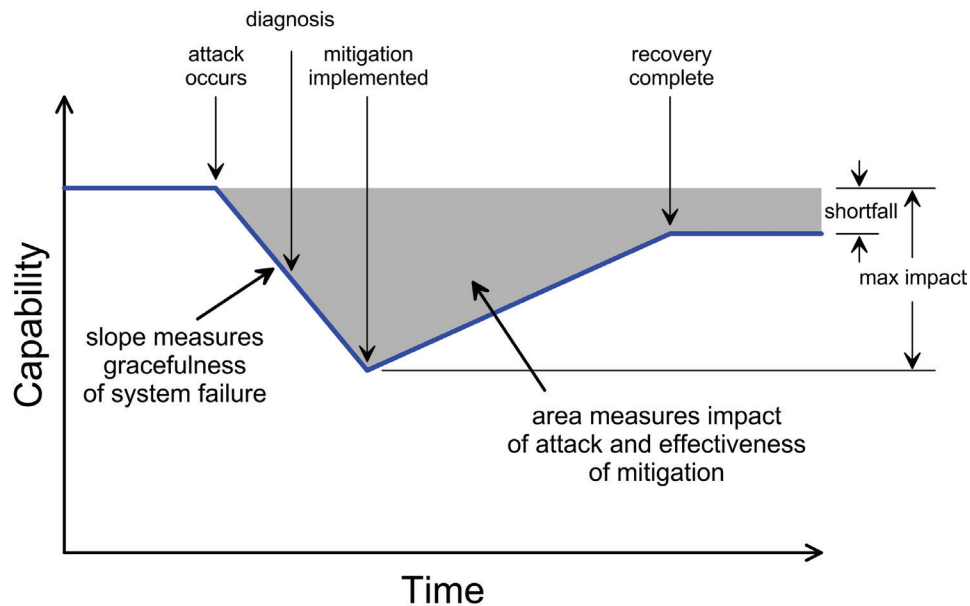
diagnosis

attack occurs

mitigation implemented

recovery complete

shortfall

max impact

Capability

slope measures gracefulness of system failure

area measures impact of attack and effectiveness of mitigation

Time